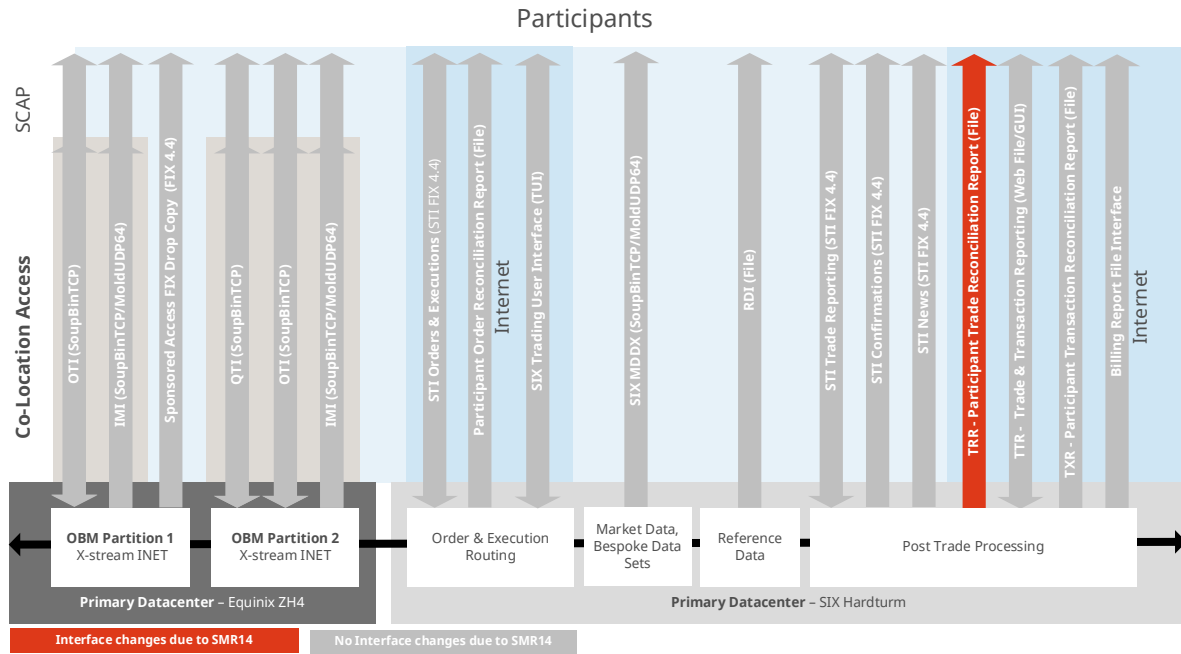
Participants

SCAP

Co-Location Access

OTI (SoupBinTCP)

IMI (SoupBinTCP/MoldUDP64)

Sponsored Access FIX Drop Copy (FIX 4.4)

QTI (SoupBinTCP)

OTI (SoupBinTCP)

IMI (SoupBinTCP/MoldUDP64)

STI Orders & Executions (STI FIX 4.4)

Participant Order Reconciliation Report (File)

Internet

SIX Trading User Interface (TUI)

SIX MDDX (SoupBinTCP/MoldUDP64)

RDI (File)

STI Trade Reporting (STI FIX 4.4)

STI Confirmations (STI FIX 4.4)

STI News (STI FIX 4.4)

TRR - Participant Trade Reconciliation Report (File)

TTR - Trade & Transaction Reporting (Web File/GUI)

TXR - Participant Transaction Reconciliation Report (File)

Billing Report File Interface

Internet

OBM Partition 1
X-stream INET

OBM Partition 2
X-stream INET

Order & Execution Routing

Market Data, Bespoke Data Sets

Reference Data

Post Trade Processing

Primary Datacenter – Equinix ZH4

Primary Datacenter – SIX Hardturm

Interface changes due to SMR14

No Interface changes due to SMR14